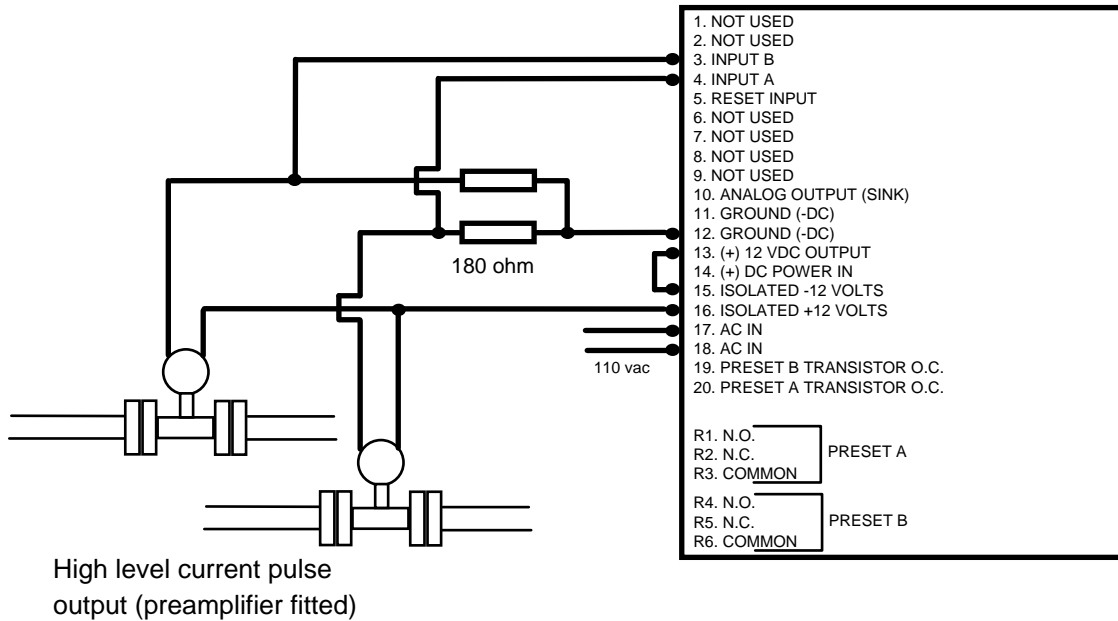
1. NOT USED
2. NOT USED
3. INPUT B
4. INPUT A
5. RESET INPUT
6. NOT USED
7. NOT USED
8. NOT USED
9. NOT USED
10. ANALOG OUTPUT (SINK)
11. GROUND (-DC)
12. GROUND (-DC)
13. (+) 12 VDC OUTPUT
14. (+) DC POWER IN
15. ISOLATED -12 VOLTS
16. ISOLATED +12 VOLTS
17. AC IN
18. AC IN
19. PRESET B TRANSISTOR O.C.
20. PRESET A TRANSISTOR O.C.

R1. N.O.
R2. N.C.
R3. COMMON
PRESET A

R4. N.O.
R5. N.C.
R6. COMMON
PRESET B

180 ohm

110 vac

High level current pulse output (preamplifier fitted)